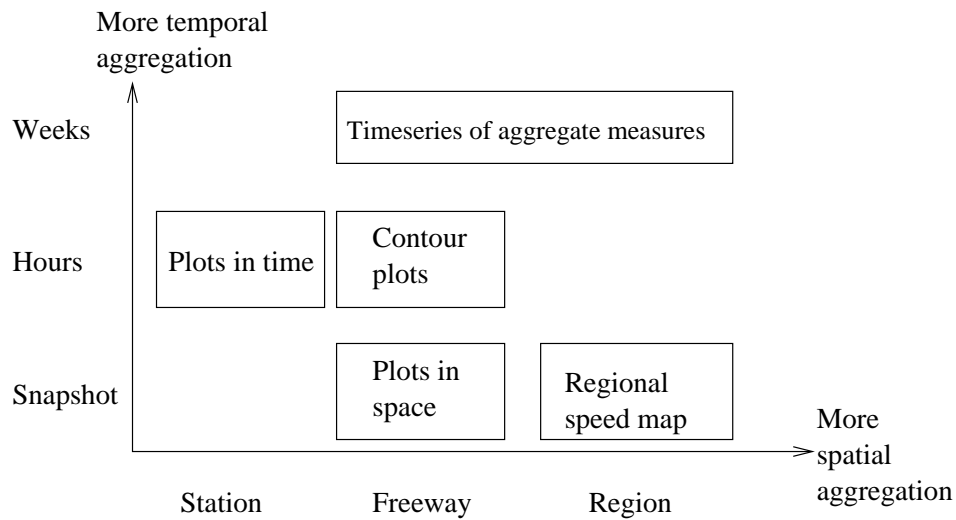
More temporal aggregation

Weeks

Timeseries of aggregate measures

Hours

Plots in time

Contour plots

Snapshot

Plots in space

Regional speed map

More spatial aggregation

Station

Freeway

Region